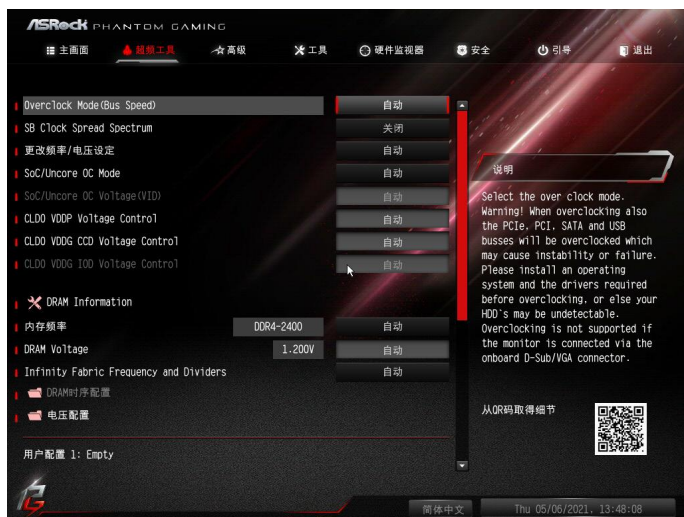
ASRock PHANTOM GAMING

主画面 超频工具 高级 工具 硬件监视器 安全 引导 退出

Overclock Mode(Bus Speed) 自动
SB Clock Spread Spectrum 关闭
更改频率/电压设定 自动
SoC/Uncore OC Mode 自动
SoC/Uncore OC Voltage(VID) 自动
CLDO VDDP Voltage Control 自动
CLDO VDDG CCD Voltage Control 自动
CLDO VDDG IOD Voltage Control 自动

DRAM Information
内存频率 DDR4-2400 自动
DRAM Voltage 1.200V 自动
Infinity Fabric Frequency and Dividers 自动
DRAM时序配置
电压配置

用户配置 1: Empty

说明

Select the over clock mode. Warning! When overclocking also the PCIe, PCI, SATA and USB busses will be overclocked which may cause instability or failure. Please install an operating system and the drivers required before overclocking, or else your HDD's may be undetectable. Overclocking is not supported if the monitor is connected via the onboard D-Sub/VGA connector.

从QR码取得细节

简体中文 Thu 05/06/2021, 13:48:08